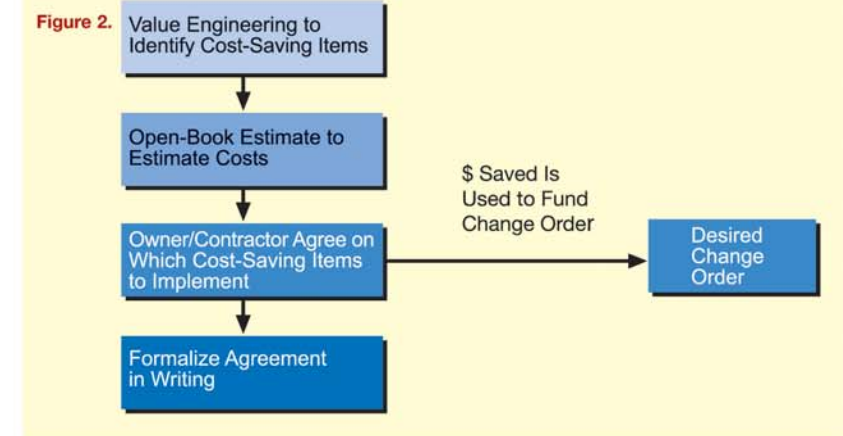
Figure 2.

Value Engineering to Identify Cost-Saving Items

Open-Book Estimate to Estimate Costs

Owner/Contractor Agree on Which Cost-Saving Items to Implement

Formalize Agreement in Writing

\$ Saved Is Used to Fund Change Order

Desired Change Order